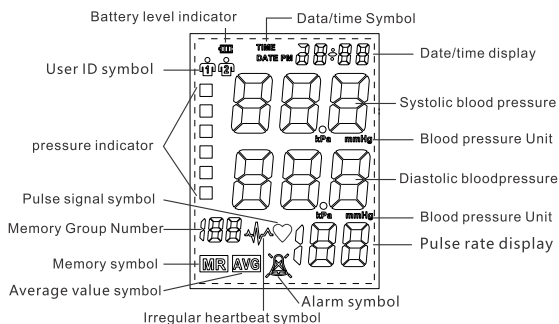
Battery level indicator
Data/time Symbol
TIME
DATE PM
Date/time display
User ID symbol
1
2
Systolic blood pressure
pressure indicator
kPa mmHg
Blood pressure Unit
Diastolic bloodpressure
Pulse signal symbol
Memory Group Number
kPa mmHg
Blood pressure Unit
Pulse rate display
Memory symbol
MR
AVG
Average value symbol
Alarm symbol
Irregular heartbeat symbol